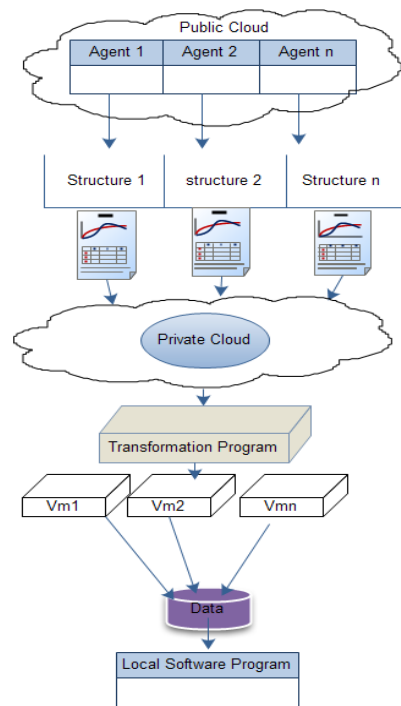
Public Cloud

| Agent 1 | Agent 2 | Agent n |
|---|---|---|
| | | |

| Structure 1 | structure 2 | Structure n |
|---|---|---|

Private Cloud

Transformation Program

Vm1

Vm2

Vmn

Data

Local Software Program